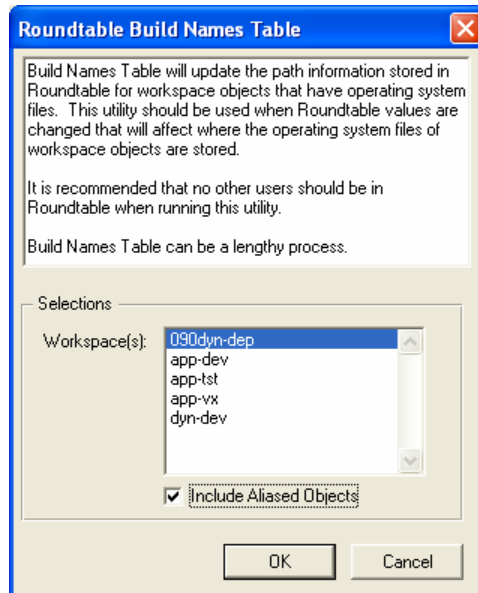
Roundtable Build Names Table

Build Names Table will update the path information stored in Roundtable for workspace objects that have operating system files. This utility should be used when Roundtable values are changed that will affect where the operating system files of workspace objects are stored.

It is recommended that no other users should be in Roundtable when running this utility.

Build Names Table can be a lengthy process.

Selections

Workspace(s):
090dyn-dep
app-dev
app-tst
app-vx
dyn-dev

Include Aliased Objects

OK
Cancel